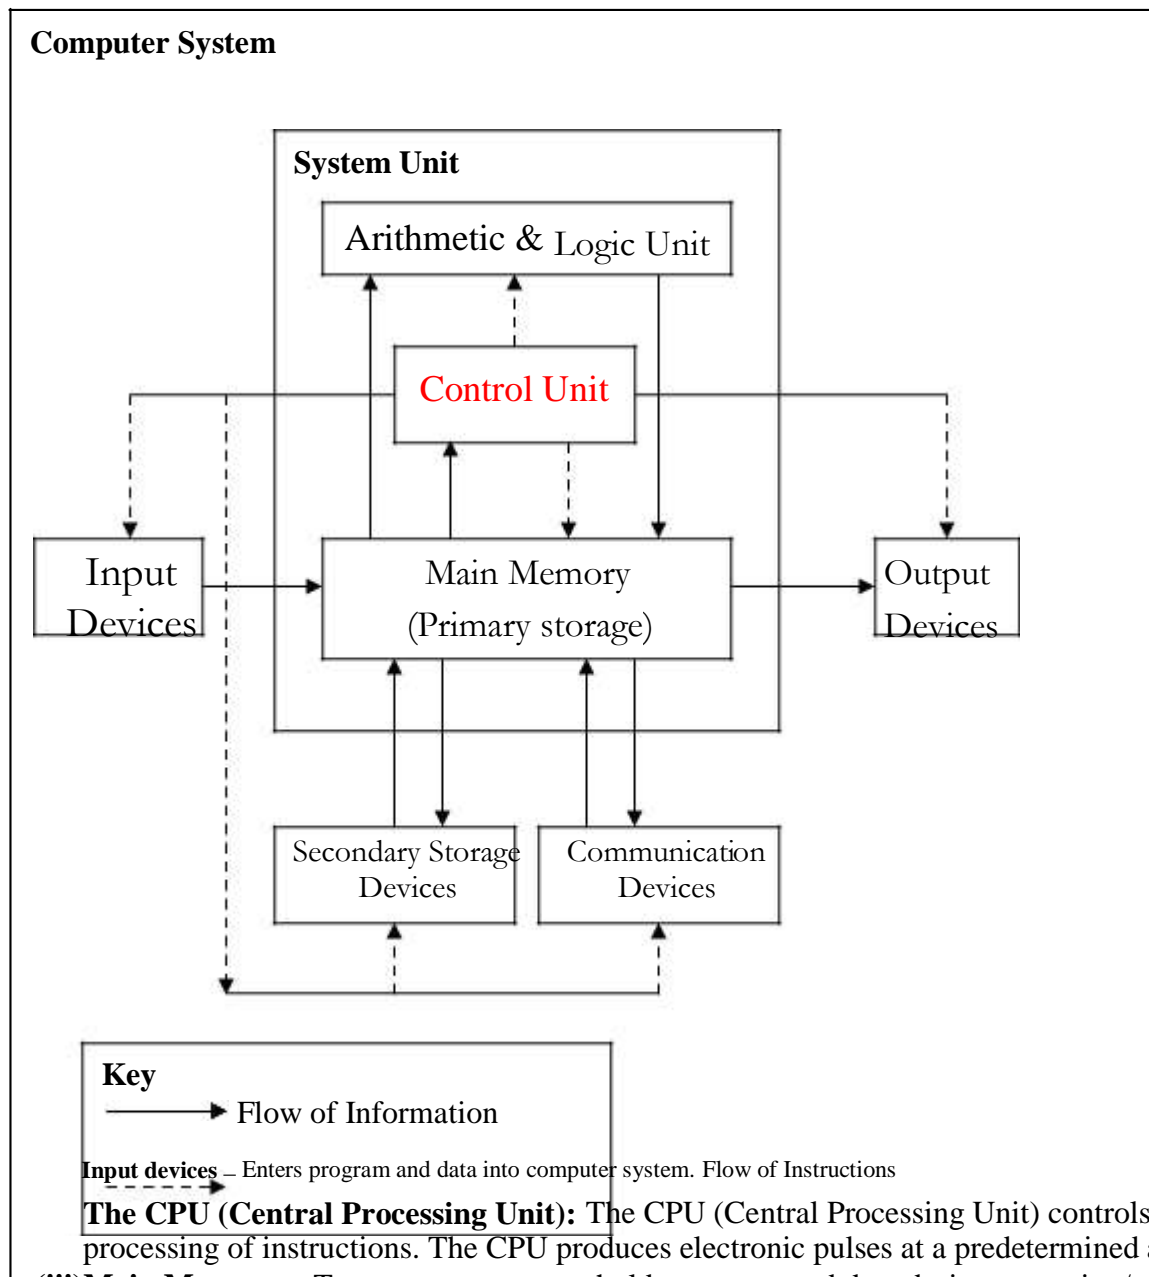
Computer System

System Unit

Arithmetic & Logic Unit

Control Unit

Input Devices

Main Memory (Primary storage)

Output Devices

Secondary Storage Devices

Communication Devices

Key

Flow of Information

Input devices – Enters program and data into computer system. Flow of Instructions

The CPU (Central Processing Unit): The CPU (Central Processing Unit) controls processing of instructions. The CPU produces electronic pulses at a predetermined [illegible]

(iii) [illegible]